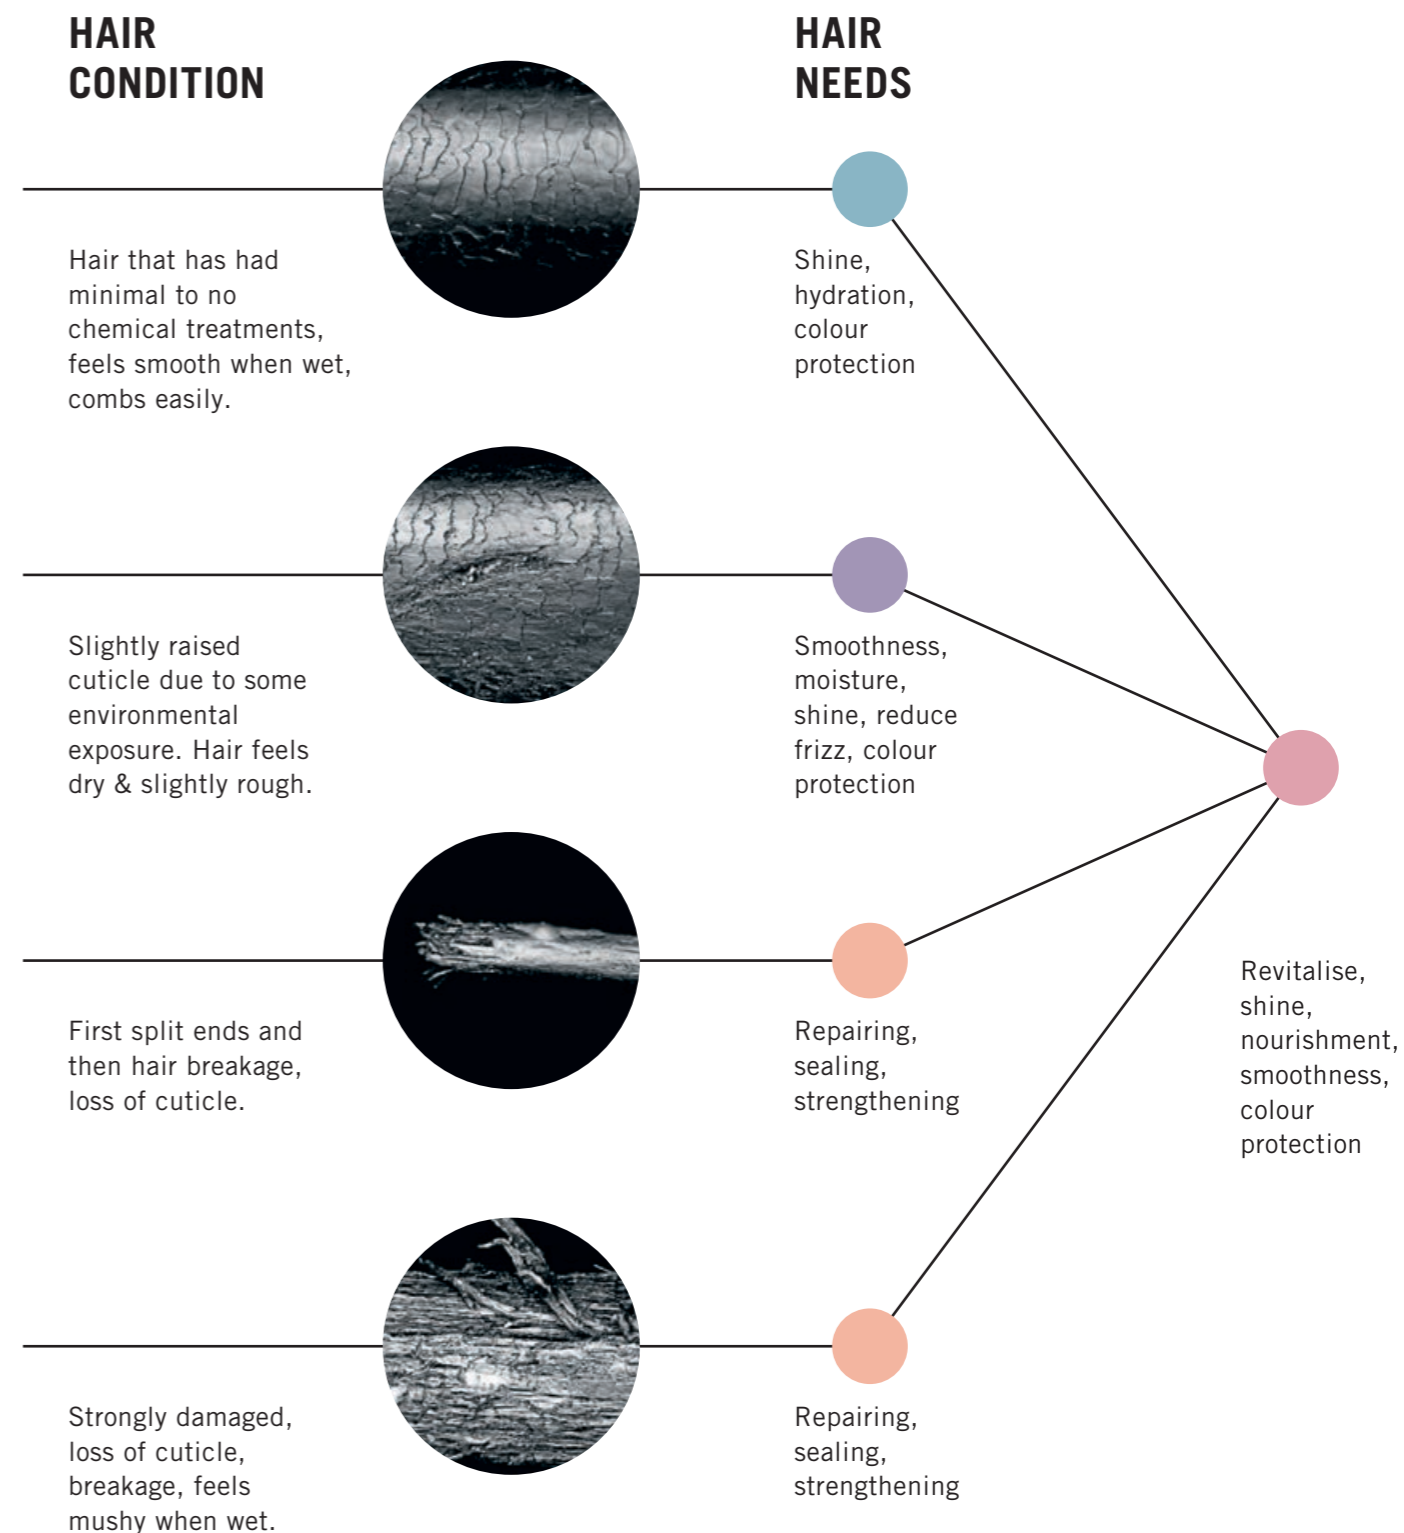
HAIR CONDITION

HAIR NEEDS

Hair that has had minimal to no chemical treatments, feels smooth when wet, combs easily.

Shine, hydration, colour protection

Slightly raised cuticle due to some environmental exposure. Hair feels dry & slightly rough.

Smoothness, moisture, shine, reduce frizz, colour protection

First split ends and then hair breakage, loss of cuticle.

Repairing, sealing, strengthening

Revitalise, shine, nourishment, smoothness, colour protection

Strongly damaged, loss of cuticle, breakage, feels mushy when wet.

Repairing, sealing, strengthening